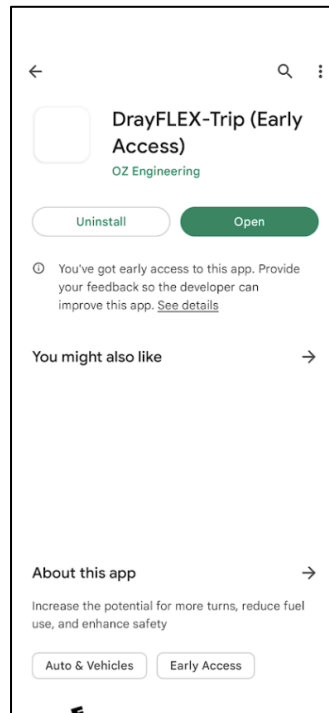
DrayFLEX-Trip (Early Access)

OZ Engineering

Uninstall

Open

You've got early access to this app. Provide your feedback so the developer can improve this app. See details

You might also like

About this app

Increase the potential for more turns, reduce fuel use, and enhance safety

Auto & Vehicles

Early Access